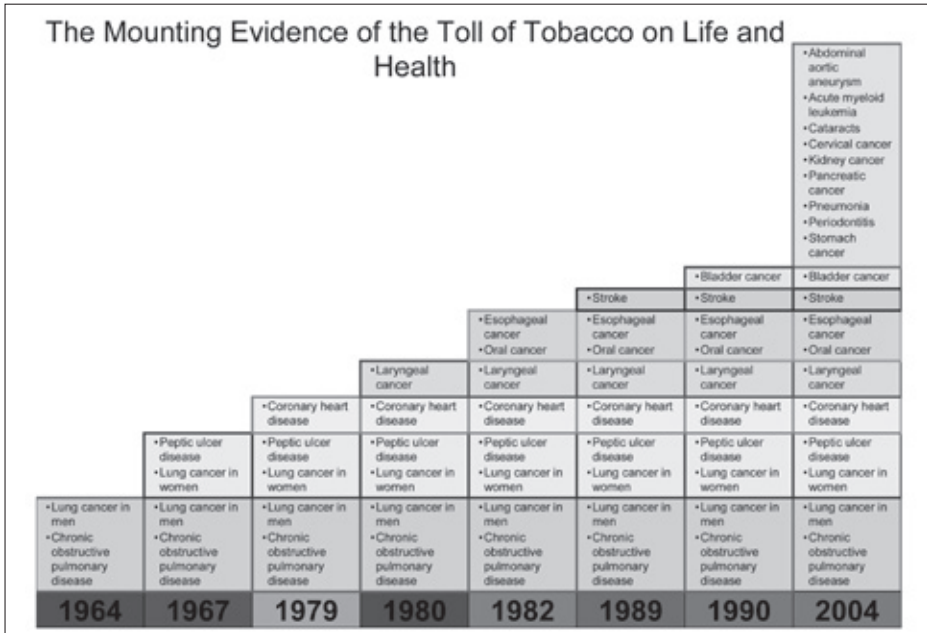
The Mounting Evidence of the Toll of Tobacco on Life and Health

| 1964 | 1967 | 1979 | 1980 | 1982 | 1989 | 1990 | 2004 |
|---|---|---|---|---|---|---|---|
| | | | | | | | •Abdominal aortic aneurysm •Acute myeloid leukemia •Cataracts •Cervical cancer •Kidney cancer •Pancreatic cancer •Pneumonia •Periodontitis •Stomach cancer |
| | | | | | | •Bladder cancer | •Bladder cancer |
| | | | | | •Stroke | •Stroke | •Stroke |
| | | | | •Esophageal cancer •Oral cancer | •Esophageal cancer •Oral cancer | •Esophageal cancer •Oral cancer | •Esophageal cancer •Oral cancer |
| | | | •Laryngeal cancer | •Laryngeal cancer | •Laryngeal cancer | •Laryngeal cancer | •Laryngeal cancer |
| | | •Coronary heart disease | •Coronary heart disease | •Coronary heart disease | •Coronary heart disease | •Coronary heart disease | •Coronary heart disease |
| | •Peptic ulcer disease •Lung cancer in women | •Peptic ulcer disease •Lung cancer in women | •Peptic ulcer disease •Lung cancer in women | •Peptic ulcer disease •Lung cancer in women | •Peptic ulcer disease •Lung cancer in women | •Peptic ulcer disease •Lung cancer in women | •Peptic ulcer disease •Lung cancer in women |
| •Lung cancer in men •Chronic obstructive pulmonary disease | •Lung cancer in men •Chronic obstructive pulmonary disease | •Lung cancer in men •Chronic obstructive pulmonary disease | •Lung cancer in men •Chronic obstructive pulmonary disease | •Lung cancer in men •Chronic obstructive pulmonary disease | •Lung cancer in men •Chronic obstructive pulmonary disease | •Lung cancer in men •Chronic obstructive pulmonary disease | •Lung cancer in men •Chronic obstructive pulmonary disease |